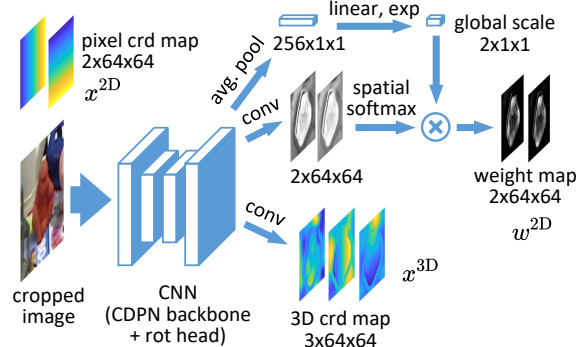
pixel crd map
2x64x64
$x^{\mathrm{2D}}$

avg. pool
256x1x1
linear, exp
global scale
2x1x1

conv
spatial softmax
2x64x64

weight map
2x64x64
$w^{\mathrm{2D}}$

cropped image

CNN
(CDPN backbone + rot head)

conv
3D crd map
3x64x64
$x^{\mathrm{3D}}$